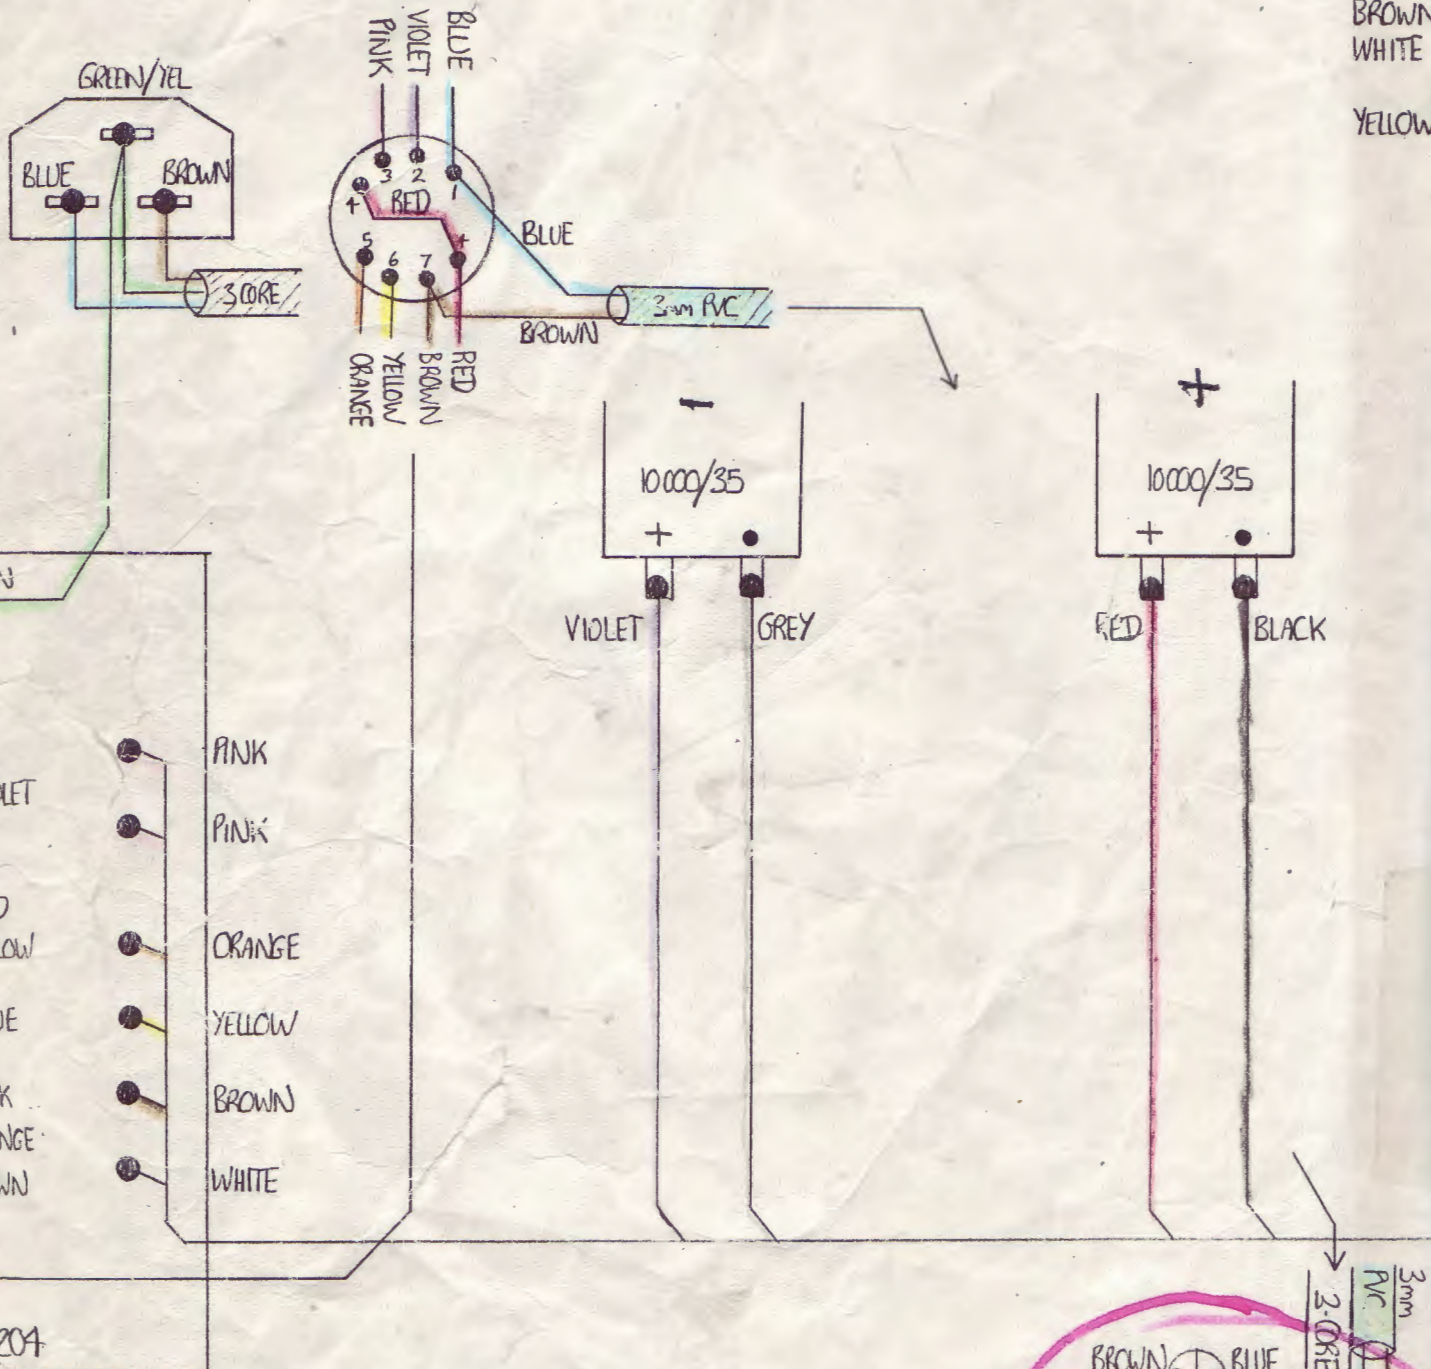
BROWN
WHITE

YELLOW

GREEN/YEL

BLUE

BROWN

3CORE

PINK
VIOLET
BLUE

3 2 1
RED
1
5 6 7 4

BLUE

3mm PVC

BROWN

ORANGE
YELLOW
BROWN
RED

−
10000/35
+ •
VIOLET
GREY

+
10000/35
+ •
RED
BLACK

N

LET

D
LOW

E

K
NGE
WN

PINK
PINK
ORANGE
YELLOW
BROWN
WHITE

204

3mm PVC
3-CORE

BROWN
BLUE